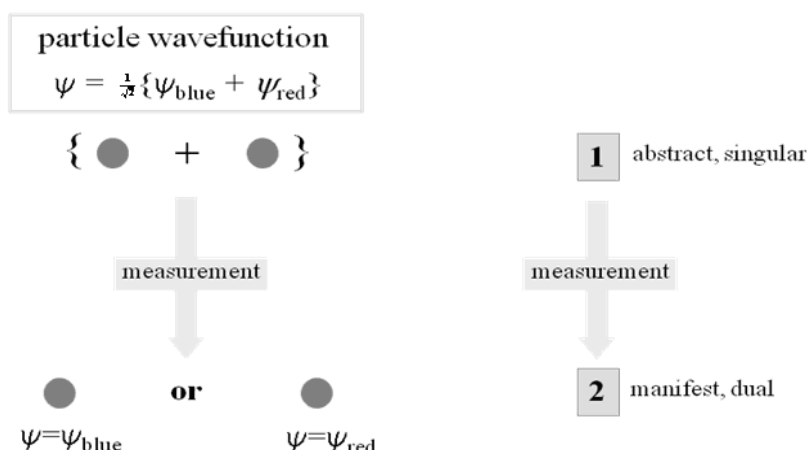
particle wavefunction

$\psi = \frac{1}{\sqrt{2}}\{\psi_{\text{blue}} + \psi_{\text{red}}\}$

{ + }

measurement

or

$\psi = \psi_{\text{blue}}$

$\psi = \psi_{\text{red}}$

1 abstract, singular

measurement

2 manifest, dual